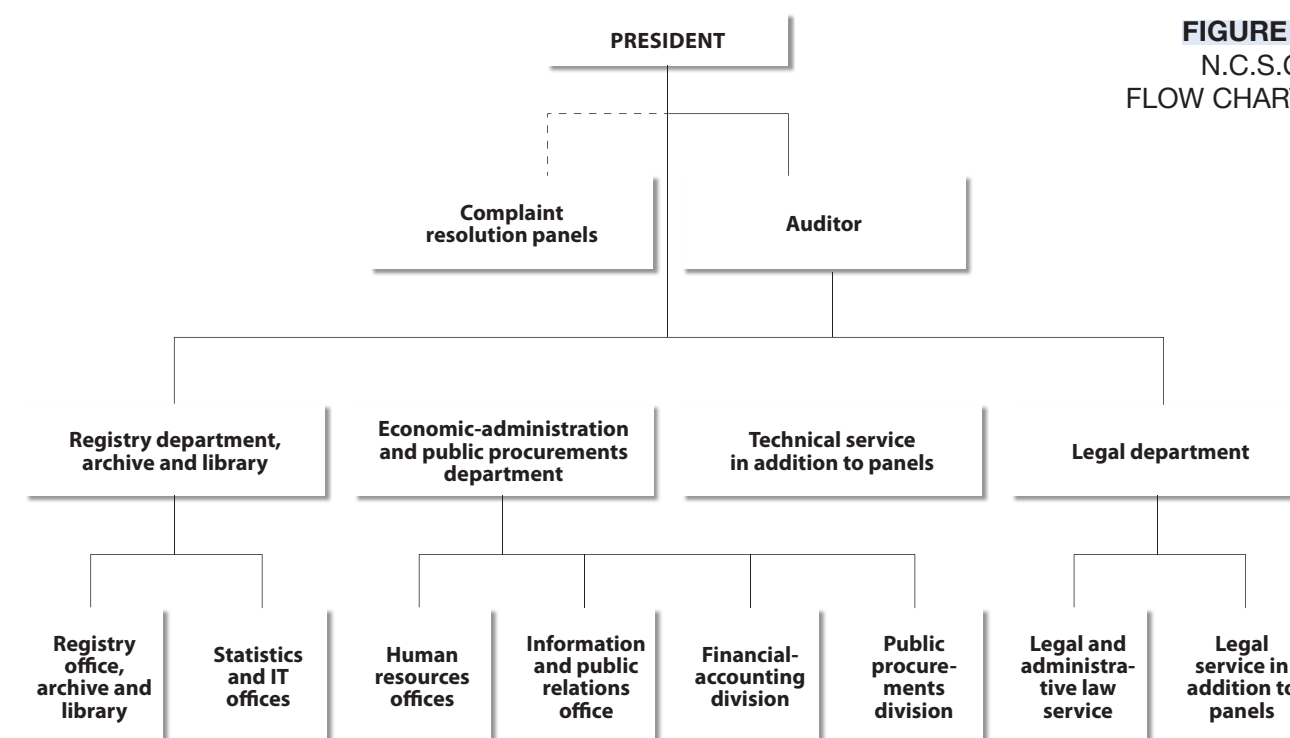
FIGURE
N.C.S.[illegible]
FLOW CHAR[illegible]

PRESIDENT

Complaint resolution panels

Auditor

Registry department, archive and library

Economic-administration and public procurements department

Technical service in addition to panels

Legal department

Registry office, archive and library

Statistics and IT offices

Human resources offices

Information and public relations office

Financial-accounting division

Public procurements division

Legal and administrative law service

Legal service in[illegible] addition to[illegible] panels